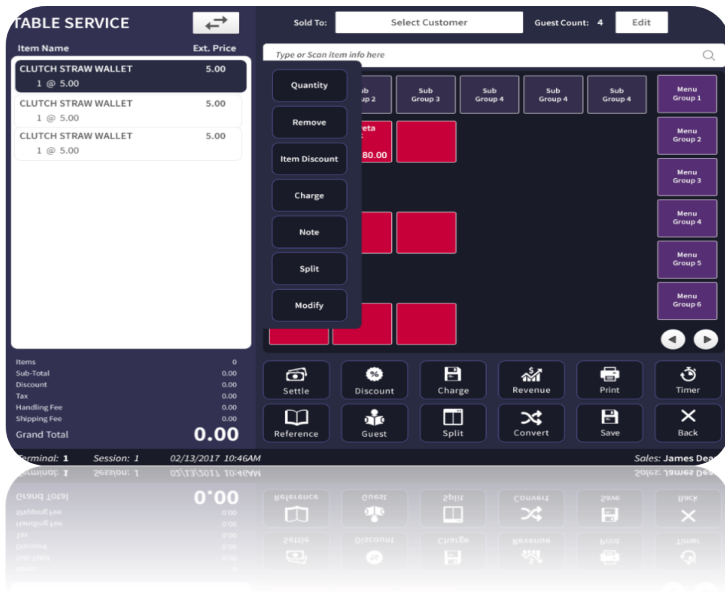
TABLE SERVICE

Sold To: Select Customer Guest Count: 4 Edit

Item Name Ext. Price

CLUTCH STRAW WALLET 5.00
1 @ 5.00

CLUTCH STRAW WALLET 5.00
1 @ 5.00

CLUTCH STRAW WALLET 5.00
1 @ 5.00

Type or Scan item info here

Quantity

Remove

Item Discount

Charge

Note

Split

Modify

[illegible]ub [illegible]p 2

Sub Group 3

Sub Group 4

Sub Group 4

Sub Group 4

Menu Group 1

Menu Group 2

Menu Group 3

Menu Group 4

Menu Group 5

Menu Group 6

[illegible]eta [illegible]80.00

| | |
|---|---|
| Items | 0 |
| Sub-Total | 0.00 |
| Discount | 0.00 |
| Tax | 0.00 |
| Handling Fee | 0.00 |
| Shipping Fee | 0.00 |

Grand Total 0.00

Settle
Discount
Charge
Revenue
Print
Timer
Reference
Guest
Split
Convert
Save
Back

Terminal: 1 Session: 1 02/13/2017 10:46AM Sales: James Dea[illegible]